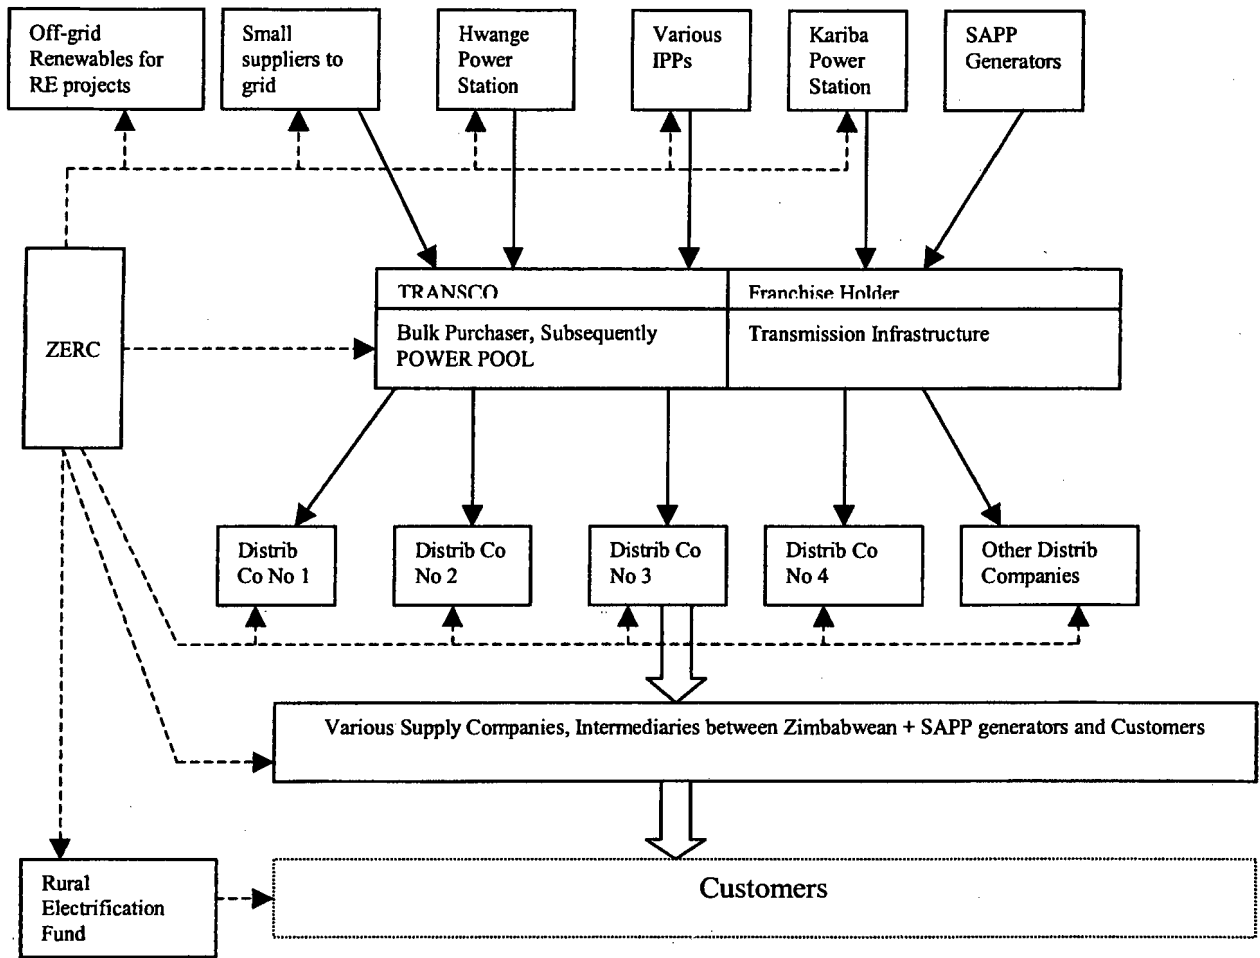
Off-grid Renewables for RE projects

Small suppliers to grid

Hwange Power Station

Various IPPs

Kariba Power Station

SAPP Generators

ZERC

TRANSCO

Bulk Purchaser, Subsequently POWER POOL

Franchise Holder

Transmission Infrastructure

Distrib Co No 1

Distrib Co No 2

Distrib Co No 3

Distrib Co No 4

Other Distrib Companies

Various Supply Companies, Intermediaries between Zimbabwean + SAPP generators and Customers

Rural Electrification Fund

Customers